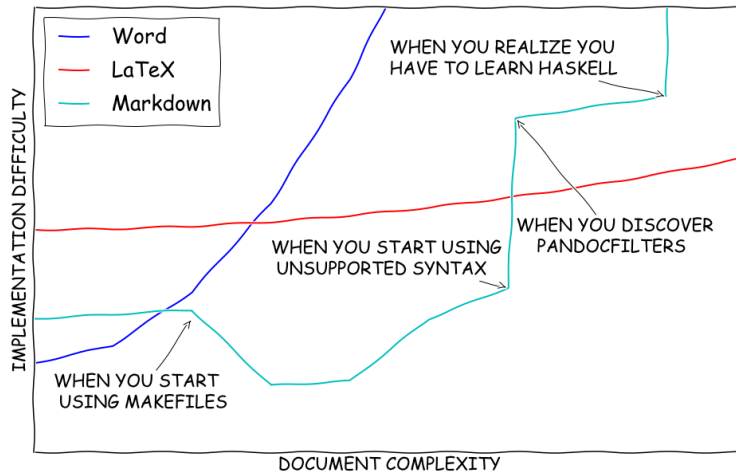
Word
LaTeX
Markdown

WHEN YOU REALIZE YOU HAVE TO LEARN HASKELL

WHEN YOU DISCOVER PANDOCFILTERS

WHEN YOU START USING UNSUPPORTED SYNTAX

WHEN YOU START USING MAKEFILES

IMPLEMENTATION DIFFICULTY

DOCUMENT COMPLEXITY